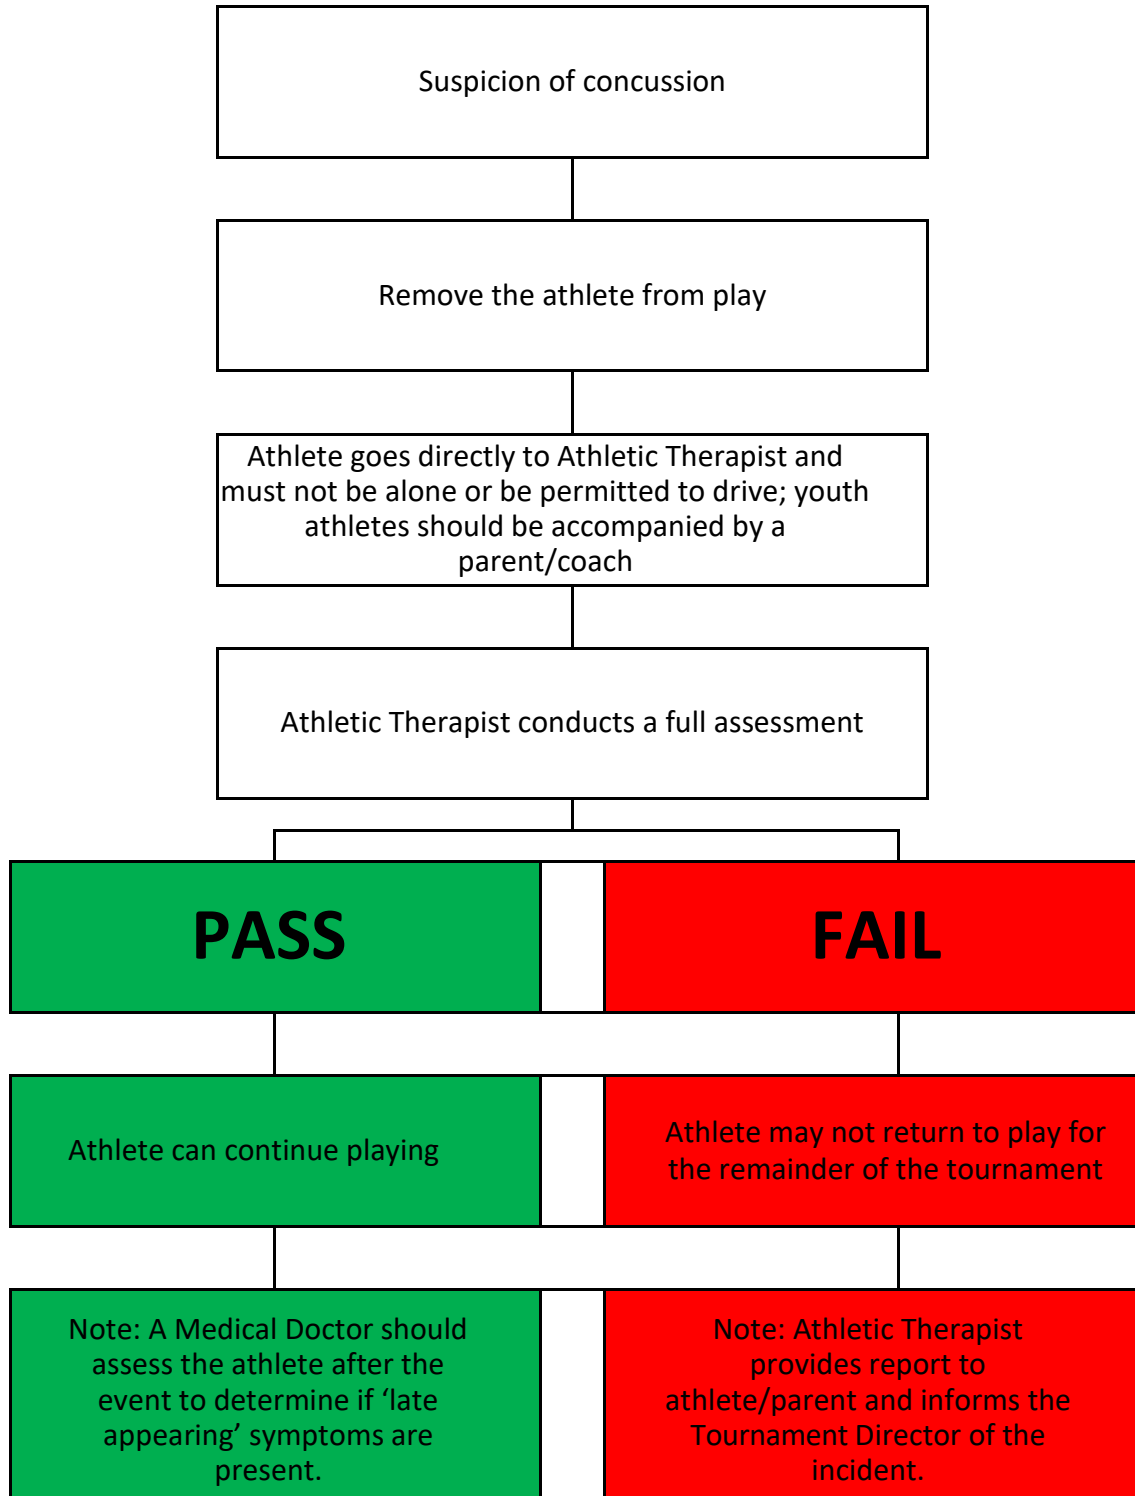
Suspicion of concussion

Remove the athlete from play

Athlete goes directly to Athletic Therapist and must not be alone or be permitted to drive; youth athletes should be accompanied by a parent/coach

Athletic Therapist conducts a full assessment

PASS

FAIL

Athlete can continue playing

Athlete may not return to play for the remainder of the tournament

Note: A Medical Doctor should assess the athlete after the event to determine if ‘late appearing’ symptoms are present.

Note: Athletic Therapist provides report to athlete/parent and informs the Tournament Director of the incident.